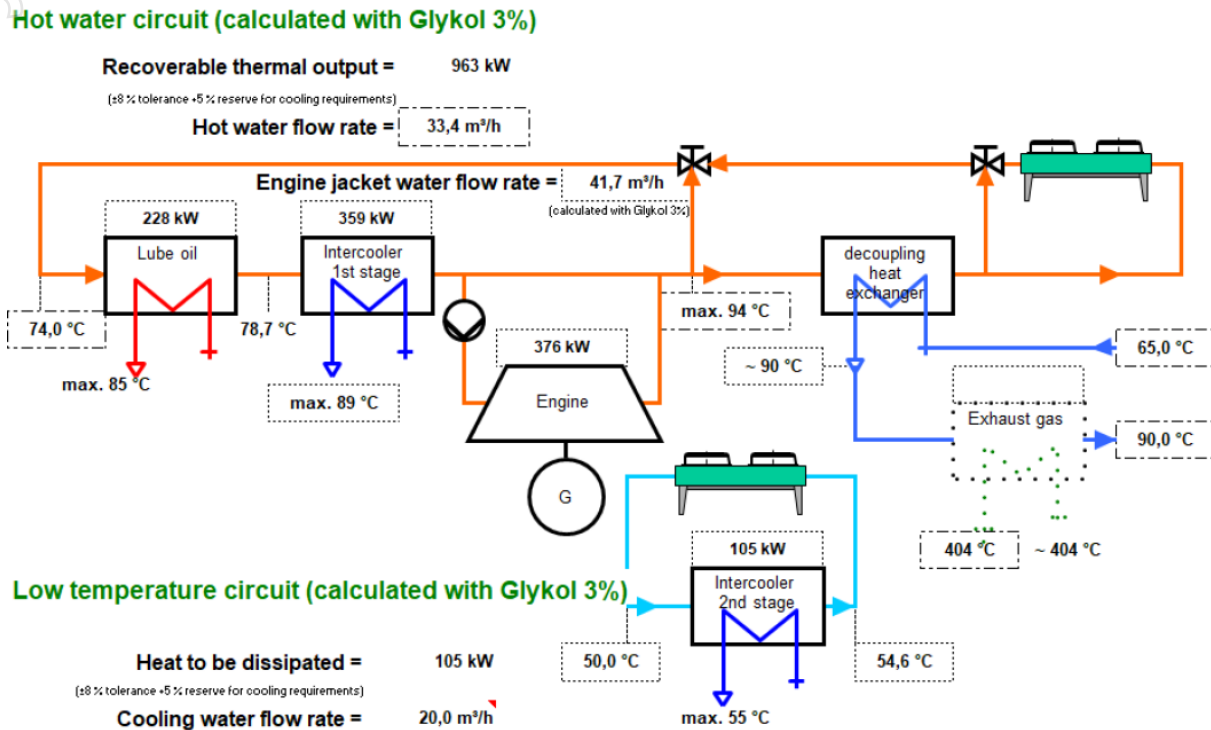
Hot water circuit (calculated with Glykol 3%)

Recoverable thermal output = 963 kW

(±8 % tolerance +5 % reserve for cooling requirements)

Hot water flow rate = 33,4 m³/h

Engine jacket water flow rate = 41,7 m³/h

(calculated with Glykol 3%)

228 kW

Lube oil

359 kW

Intercooler 1st stage

decoupling heat exchanger

74,0 °C

78,7 °C

max. 94 °C

65,0 °C

max. 85 °C

376 kW

~ 90 °C

max. 89 °C

Engine

Exhaust gas

90,0 °C

G

105 kW

404 °C

~ 404 °C

Low temperature circuit (calculated with Glykol 3%)

Intercooler 2nd stage

Heat to be dissipated = 105 kW

50,0 °C

54,6 °C

(±8 % tolerance +5 % reserve for cooling requirements)

Cooling water flow rate = 20,0 m³/h

max. 55 °C